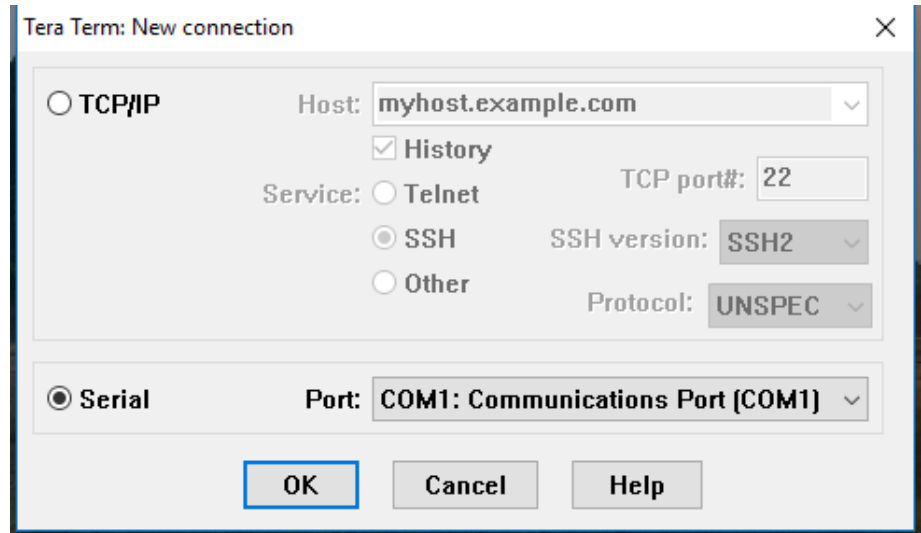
Tera Term: New connection

×

TCP/IP

Host: myhost.example.com

History

Service: Telnet

TCP port#: 22

SSH

SSH version: SSH2

Other

Protocol: UNSPEC

Serial

Port: COM1: Communications Port (COM1)

OK

Cancel

Help